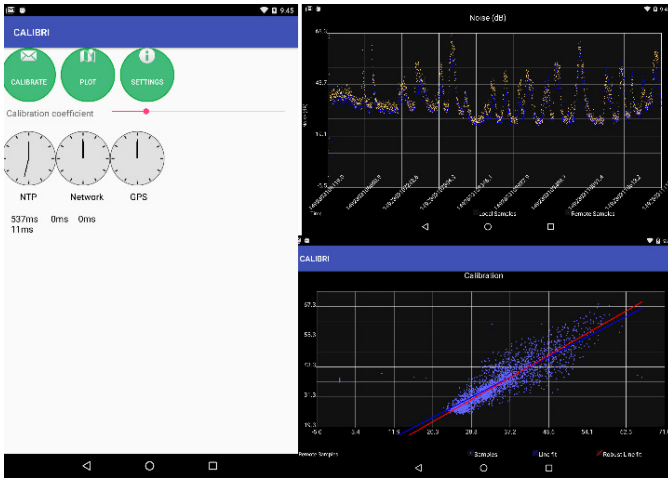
9:45

CALIBRI

CALIBRATE PLOT SETTINGS

Calibration coefficient

NTP Network GPS

537ms 0ms 0ms
11ms

Noise (dB)

61.0

45.7

30.4

Time

Local Samples Remote Samples

CALIBRI

Calibration

57.3

55.3

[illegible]

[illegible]

15.3

-5.0 3.4 11.9 20.3 28.8 37.2 45.6 54.1 62.5 71.0

Remote Samples

Samples Line fit Robust Line fit